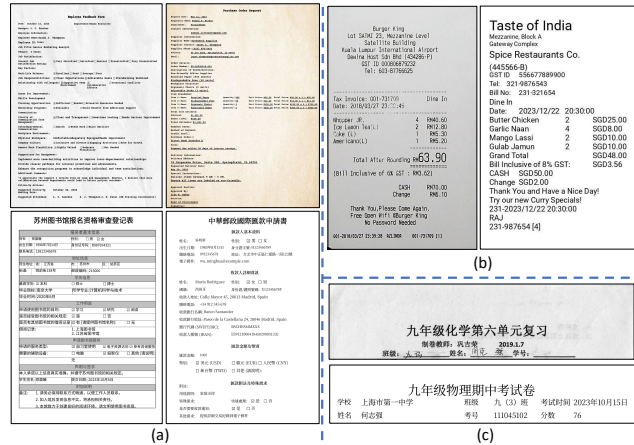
Employee Feedback Form

Purchase Order Request

苏州图书馆报名资格审查登记表

中華郵政國際匯款申請書

Burger King
Lot SATMI 23, Mezzanine Level
Satellite Building
Kuala Lumpur International Airport
Dewina Host Sdn Bhd (434286-P)
GST ID 000806879232
Tel: 603-8776625

Tax Invoice: 001-731799 Dine In
Date: 2018/03/27 23:33:45

| | | |
|---|---|---|
| Whopper JR. | 4 | RM43.60 |
| Ice Lemon Tea(L) | 2 | RM12.80 |
| Coke (L) | 1 | RM5.30 |
| Americano(L) | 1 | RM5.30 |

Total After Rounding RM63.90
(Bill Inclusive of GST : RM3.62)

CASH RM70.00
Change RM6.10

Thank You,Please Come Again.
Free Open Wifi @Burger King
No Password Needed

Taste of India
Mezzanine, Block A
Gateway Complex
Spice Restaurants Co.
(445566-B)
GST ID 556677889900
Tel: 321-9876543
Bill No: 231-321654
Dine In
Date: 2023/12/22 20:30:00

| | | |
|---|---|---|
| Butter Chicken | 2 | SGD25.00 |
| Garlic Naan | 4 | SGD8.00 |
| Mango Lassi | 2 | SGD10.00 |
| Gulab Jamun | 2 | SGD10.00 |
| Grand Total | | SGD48.00 |
| Bill Inclusive of 8% GST: | | SGD3.56 |
| CASH | SGD50.00 | |
| Change | SGD2.00 | |

Thank You and Have a Nice Day!
Try our new Curry Specials!
231-20231222 20:30:00
RAJ
231-987654 [4]

(a)

(b)

九年级化学第六单元复习
制卷教师：巩吉荣 2019.1.7
班级：九(3) 姓名：周忠 学号：

九年级物理期中考试卷
学校 上海市第一中学 班级 九（3）班 考试时间 2023年10月15日
姓名 何志强 考号 11045102 分数 76

(c)